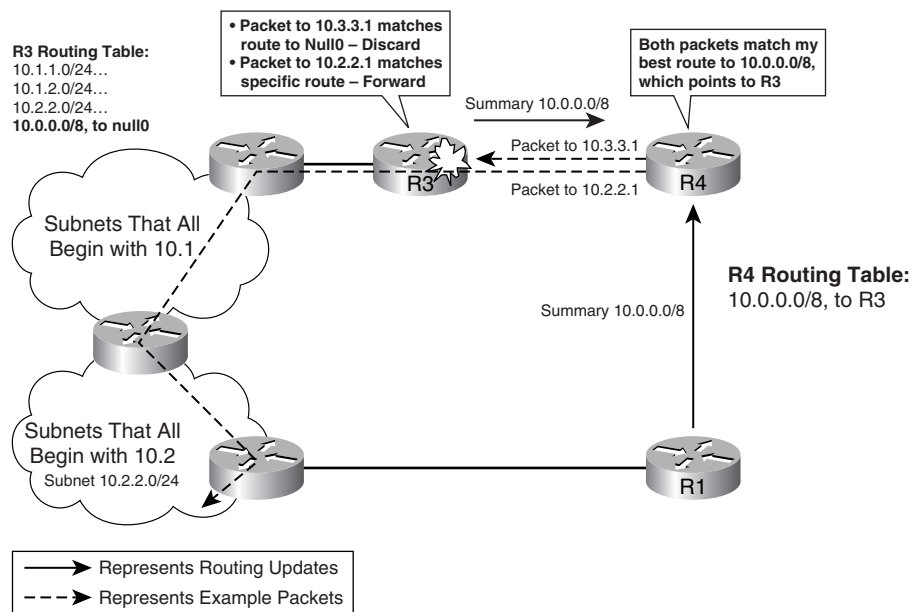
R3 Routing Table:
10.1.1.0/24…
10.1.2.0/24…
10.2.2.0/24…
10.0.0.0/8, to null0

• Packet to 10.3.3.1 matches route to Null0 – Discard
• Packet to 10.2.2.1 matches specific route – Forward

Both packets match my best route to 10.0.0.0/8, which points to R3

Summary 10.0.0.0/8

Packet to 10.3.3.1

Packet to 10.2.2.1

R3

R4

Subnets That All Begin with 10.1

R4 Routing Table:
10.0.0.0/8, to R3

Summary 10.0.0.0/8

Subnets That All Begin with 10.2
Subnet 10.2.2.0/24

R1

Represents Routing Updates
Represents Example Packets